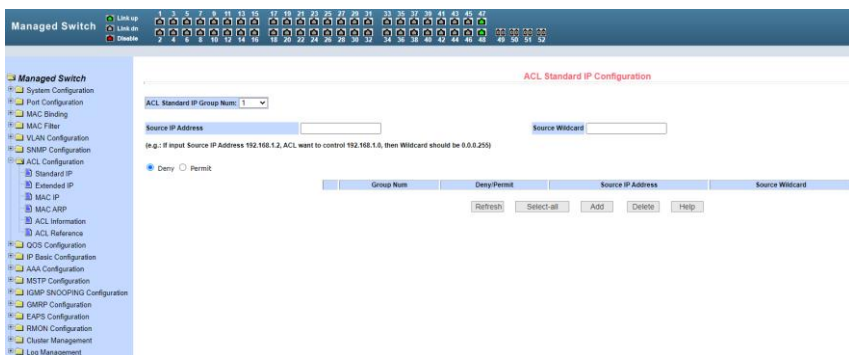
Managed Switch

Link up
Link dn
Disable

1 3 5 7 9 11 13 15 17 19 21 23 25 27 29 31 33 35 37 39 41 43 45 47
2 4 6 8 10 12 14 16 18 20 22 24 26 28 30 32 34 36 38 40 42 44 46 48 49 50 51 52

Managed Switch
System Configuration
Port Configuration
MAC Binding
MAC Filter
VLAN Configuration
SNMP Configuration
ACL Configuration
Standard IP
Extended IP
MAC IP
MAC ARP
ACL Information
ACL Reference
QOS Configuration
IP Basic Configuration
AAA Configuration
MSTP Configuration
IGMP SNOOPING Configuration
GMRP Configuration
EAPS Configuration
RMON Configuration
Cluster Management
Log Management

ACL Standard IP Configuration

ACL Standard IP Group Num: 1

Source IP Address

Source Wildcard

(e.g.: If input Source IP Address 192.168.1.2, ACL want to control 192.168.1.0, then Wildcard should be 0.0.0.255)

Deny Permit

| | Group Num | Deny/Permit | Source IP Address | Source Wildcard |
|---|---|---|---|---|

Refresh Select-all Add Delete Help